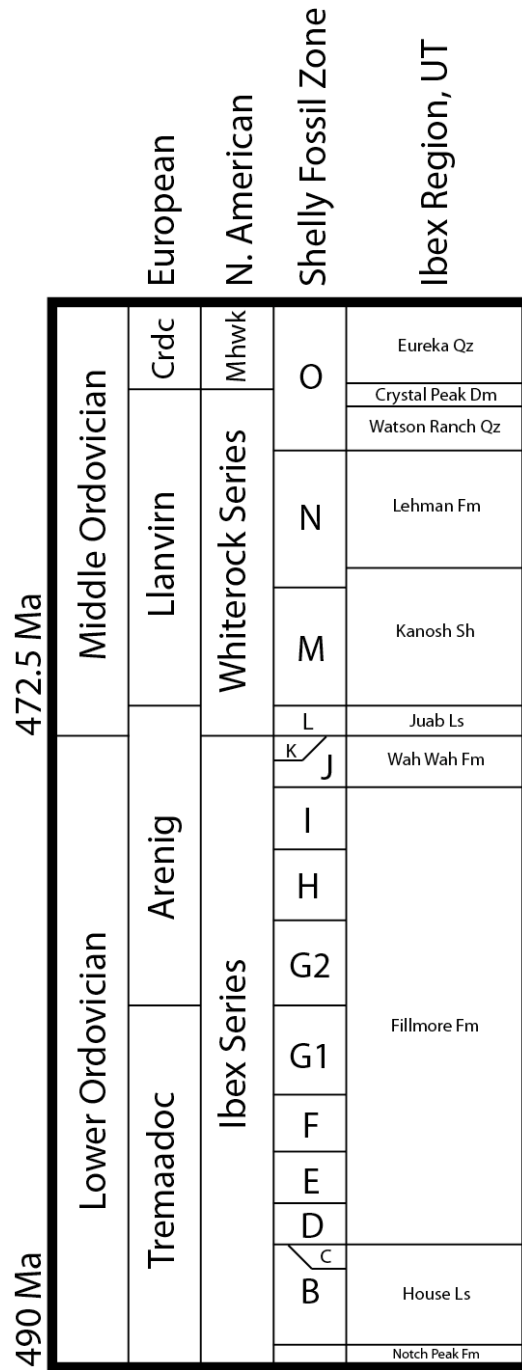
European

N. American

Shelly Fossil Zone

Ibex Region, UT

472.5 Ma

490 Ma

Middle Ordovician

Lower Ordovician

Crdc

Llanvirn

Arenig

Tremaadoc

Mhwk

Whiterock Series

Ibex Series

O

N

M

L

K

J

I

H

G2

G1

F

E

D

C

B

Eureka Qz

Crystal Peak Dm

Watson Ranch Qz

Lehman Fm

Kanosh Sh

Juab Ls

Wah Wah Fm

Fillmore Fm

House Ls

Notch Peak Fm